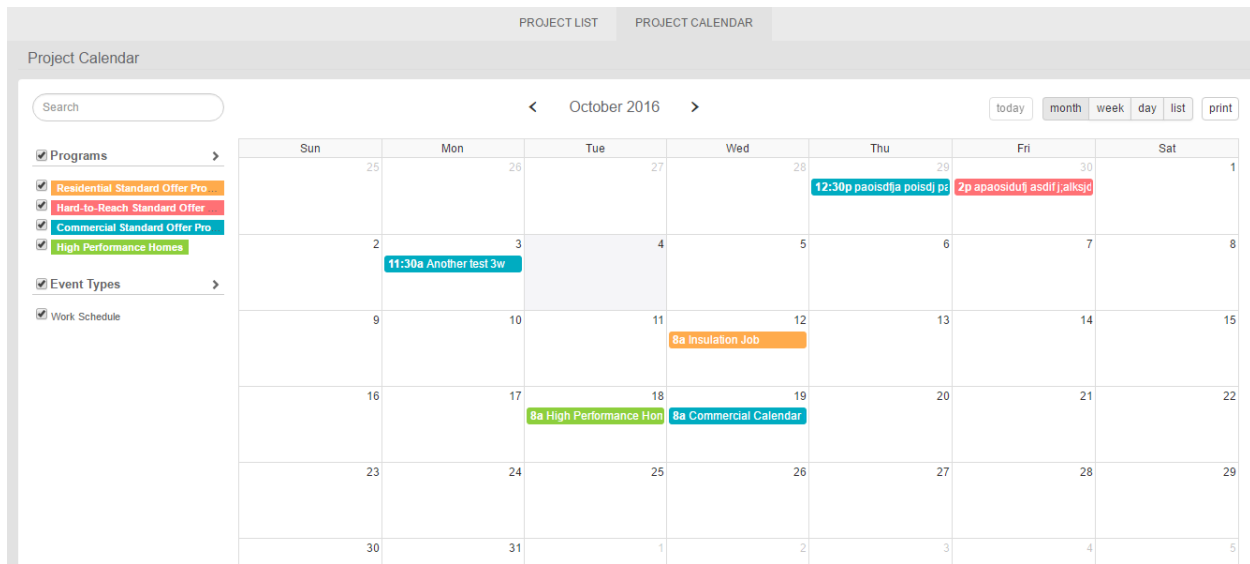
PROJECT LIST PROJECT CALENDAR

Project Calendar

Search

Programs >

Residential Standard Offer Pro...
Hard-to-Reach Standard Offer
Commercial Standard Offer Pro
High Performance Homes

Event Types >

Work Schedule

< October 2016 >

today month week day list print

| Sun | Mon | Tue | Wed | Thu | Fri | Sat |
|---|---|---|---|---|---|---|
| 25 | 26 | 27 | 28 | 29 12:30p paoisdfja poisdj pa | 30 2p apaosidufj asdif j;alksjd | 1 |
| 2 | 3 11:30a Another test 3w | 4 | 5 | 6 | 7 | 8 |
| 9 | 10 | 11 | 12 8a Insulation Job | 13 | 14 | 15 |
| 16 | 17 | 18 8a High Performance Hon | 19 8a Commercial Calendar | 20 | 21 | 22 |
| 23 | 24 | 25 | 26 | 27 | 28 | 29 |
| 30 | 31 | 1 | 2 | 3 | 4 | 5 |